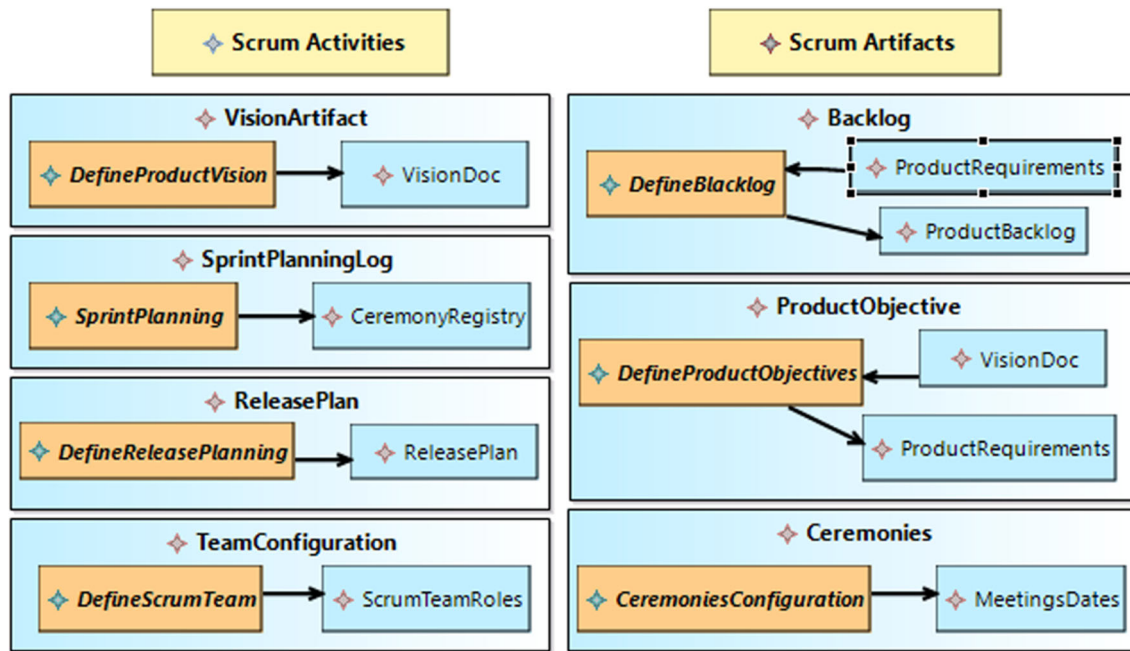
Scrum Activities

VisionArtifact

DefineProductVision

VisionDoc

SprintPlanningLog

SprintPlanning

CeremonyRegistry

ReleasePlan

DefineReleasePlanning

ReleasePlan

TeamConfiguration

DefineScrumTeam

ScrumTeamRoles

Scrum Artifacts

Backlog

DefineBlacklog

ProductRequirements

ProductBacklog

ProductObjective

DefineProductObjectives

VisionDoc

ProductRequirements

Ceremonies

CeremoniesConfiguration

MeetingsDates